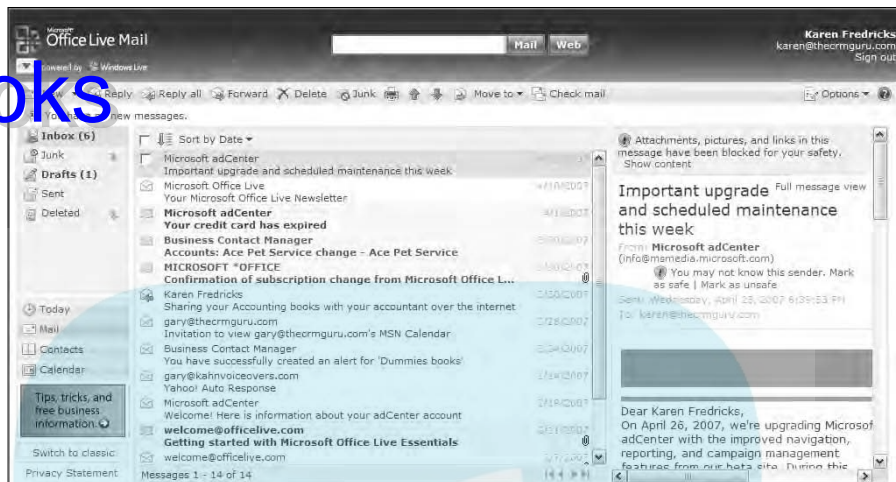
Microsoft Office Live Mail

powered by Windows Live

Mail Web

Karen Fredricks
karen@thecrmguru.com
Sign out

oks

New Reply Reply all Forward Delete Junk Move to Check mail Options

You have new messages.

Inbox (6)
Junk
Drafts (1)
Sent
Deleted

Sort by Date

Microsoft adCenter
Important upgrade and scheduled maintenance this week

Microsoft Office Live
Your Microsoft Office Live Newsletter
4/10/2007

Microsoft adCenter
Your credit card has expired
4/1/2007

Business Contact Manager
Accounts: Ace Pet Service change - Ace Pet Service
3/30/2007

MICROSOFT *OFFICE
Confirmation of subscription change from Microsoft Office L...
3/30/2007

Karen Fredricks
Sharing your Accounting books with your accountant over the internet
3/30/2007

gary@thecrmguru.com
Invitation to view gary@thecrmguru.com's MSN Calendar
3/28/2007

Business Contact Manager
You have successfully created an alert for 'Dummies books'
3/24/2007

gary@kahnvoiceovers.com
Yahoo! Auto Response
3/19/2007

Microsoft adCenter
Welcome! Here is information about your adCenter account
3/19/2007

welcome@officelive.com
Getting started with Microsoft Office Live Essentials
3/17/2007

welcome@officelive.com
3/17/2007

Messages 1 - 14 of 14

Today
Mail
Contacts
Calendar

Tips, tricks, and free business information.

Switch to classic

Privacy Statement

Attachments, pictures, and links in this message have been blocked for your safety. Show content

Important upgrade and scheduled maintenance this week
Full message view

From: Microsoft adCenter (info@msmedia.microsoft.com)
You may not know this sender. Mark as safe | Mark as unsafe
Sent: Wednesday, April 25, 2007 6:39:53 PM
To: karen@thecrmguru.com

Dear Karen Fredricks,
On April 26, 2007, we're upgrading Microsof adCenter with the improved navigation, reporting, and campaign management features from our beta site. During this